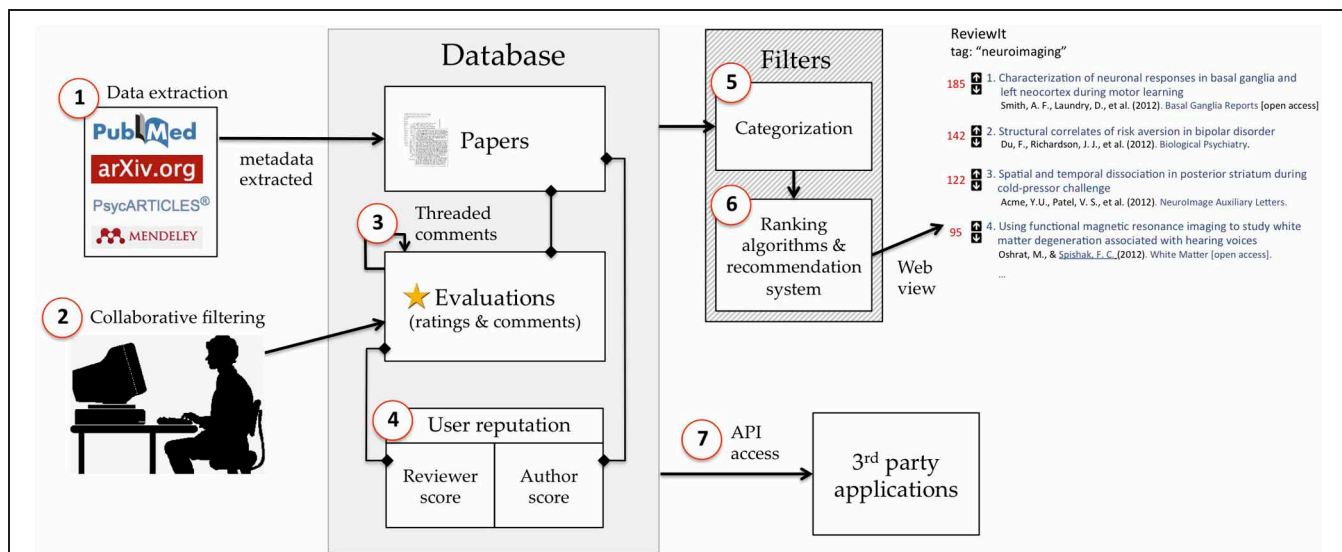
Database

1 Data extraction

PubMed

arXiv.org

PsycARTICLES®

MENDELEY

metadata extracted

Papers

3 Threaded comments

Evaluations (ratings & comments)

2 Collaborative filtering

4 User reputation

Reviewer score

Author score

Filters

5 Categorization

6 Ranking algorithms & recommendation system

Web view

7 API access

3$^{rd}$ party applications

ReviewIt
tag: "neuroimaging"

185 1. Characterization of neuronal responses in basal ganglia and left neocortex during motor learning
Smith, A. F., Laundry, D., et al. (2012). Basal Ganglia Reports [open access]

142 2. Structural correlates of risk aversion in bipolar disorder
Du, F., Richardson, J. J., et al. (2012). Biological Psychiatry.

122 3. Spatial and temporal dissociation in posterior striatum during cold-pressor challenge
Acme, Y.U., Patel, V. S., et al. (2012). NeuroImage Auxiliary Letters.

95 4. Using functional magnetic resonance imaging to study white matter degeneration associated with hearing voices
Oshrat, M., & Spishak, F. C. (2012). White Matter [open access].

...